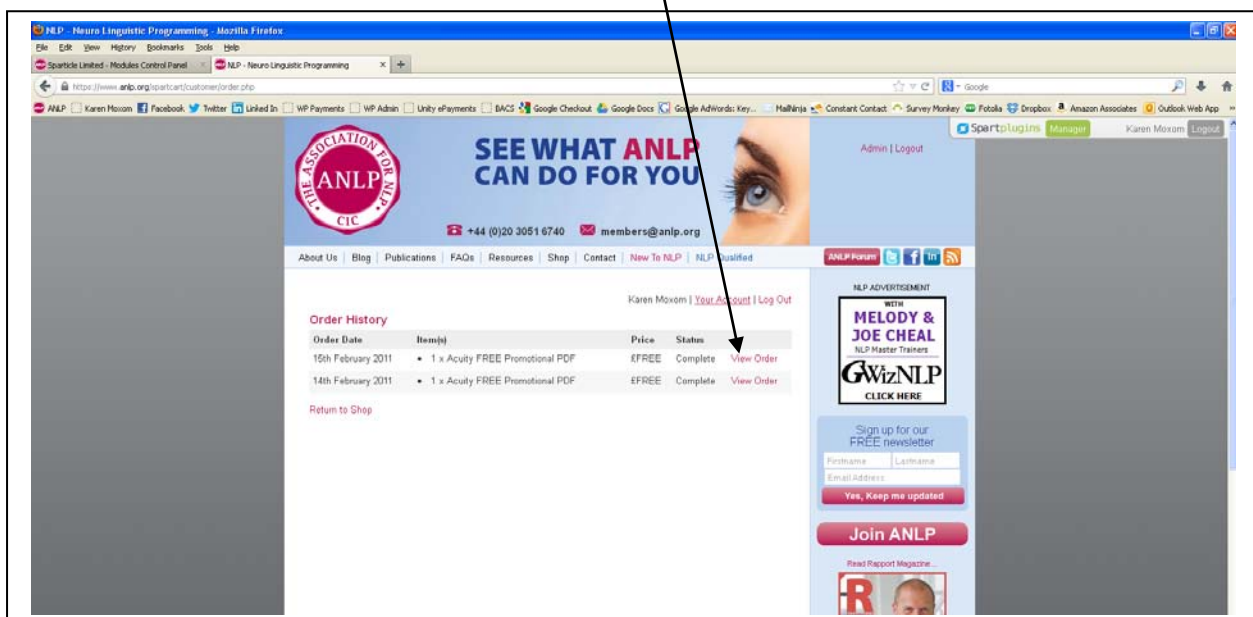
NLP - Neuro Linguistic Programming - Mozilla Firefox

File Edit View History Bookmarks Tools Help

Sparticle Limited - Modules Control Panel × NLP - Neuro Linguistic Programming × +

https://www.anlp.org/spartcart/customer/order.php

Google

ANLP Karen Moxom Facebook Twitter Linked In WP Payments WP Admin Unity ePayments BACS Google Checkout Google Docs Google AdWords: Key... MailNinja Constant Contact Survey Monkey Fotolia Dropbox Amazon Associates Outlook Web App

Spartplugins Manager Karen Moxom Logout

THE ASSOCIATION FOR NLP ANLP CIC

SEE WHAT ANLP CAN DO FOR YOU

+44 (0)20 3051 6740 members@anlp.org

Admin | Logout

About Us | Blog | Publications | FAQs | Resources | Shop | Contact | New To NLP | NLP Qualified

ANLP Forum

Karen Moxom | Your Account | Log Out

Order History

| Order Date | Item(s) | Price | Status | |
|---|---|---|---|---|
| 15th February 2011 | • 1 x Acuity FREE Promotional PDF | £FREE | Complete | View Order |
| 14th February 2011 | • 1 x Acuity FREE Promotional PDF | £FREE | Complete | View Order |

Return to Shop

NLP ADVERTISEMENT

WITH MELODY & JOE CHEAL NLP Master Trainers

GWizNLP

CLICK HERE

Sign up for our FREE newsletter

Firstname Lastname

Email Address

Yes, Keep me updated

Join ANLP

Read Rapport Magazine...

R